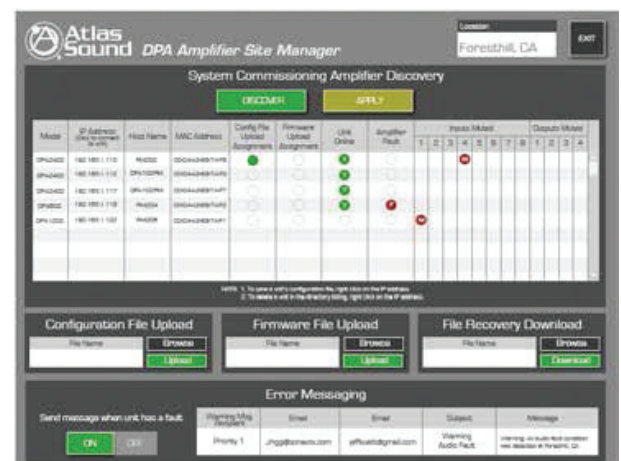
Atlas Sound DPA Amplifier Site Manager

Location
Foresthill, CA

EXIT

System Commissioning Amplifier Discovery

DISCOVER

APPLY

| Model | IP Address (Click to connect to unit) | Host Name | MAC Address | Config File Upload Assignment | Firmware Upload Assignment | Unit Online | Amplifier Fault | Inputs Muted 1 | 2 | 3 | 4 | 5 | 6 | 7 | 8 | Outputs Muted 1 | 2 | 3 | 4 |
|---|---|---|---|---|---|---|---|---|---|---|---|---|---|---|---|---|---|---|---|
| DPA2400 | 192.168.1.110 | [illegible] | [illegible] | | | | | | | | | | | | | | | | |
| DPA2400 | 192.168.1.112 | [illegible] | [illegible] | | | | | | | | | | | | | | | | |
| DPA2400 | 192.168.1.117 | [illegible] | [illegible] | | | | | | | | | | | | | | | | |
| DPA802 | 192.168.1.118 | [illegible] | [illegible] | | | | | | | | | | | | | | | | |
| DPA1202 | 192.168.1.122 | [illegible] | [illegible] | | | | | | | | | | | | | | | | |

NOTE: 1. To save a unit's configuration file, right click on the IP address. 2. To delete a unit in the directory listing, right click on the IP address.

Configuration File Upload
File Name
Browse
Upload

Firmware File Upload
File Name
Browse
Upload

File Recovery Download
File Name
Browse
Download

Error Messaging

Send message when unit has a fault

ON OFF

| Warning Msg Recipient | Email | Email | Subject | Message |
|---|---|---|---|---|
| Priority 1 | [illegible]@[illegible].com | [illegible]@gmail.com | Warning Audio Fault | Warning: an audio fault condition was detected in Foresthill, CA |